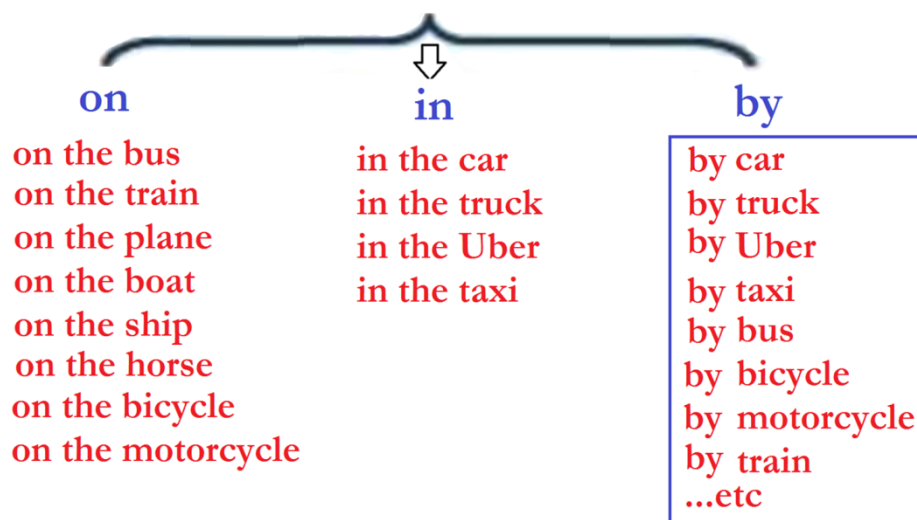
on

on the bus
on the train
on the plane
on the boat
on the ship
on the horse
on the bicycle
on the motorcycle

in

in the car
in the truck
in the Uber
in the taxi

by

by car
by truck
by Uber
by taxi
by bus
by bicycle
by motorcycle
by train
...etc